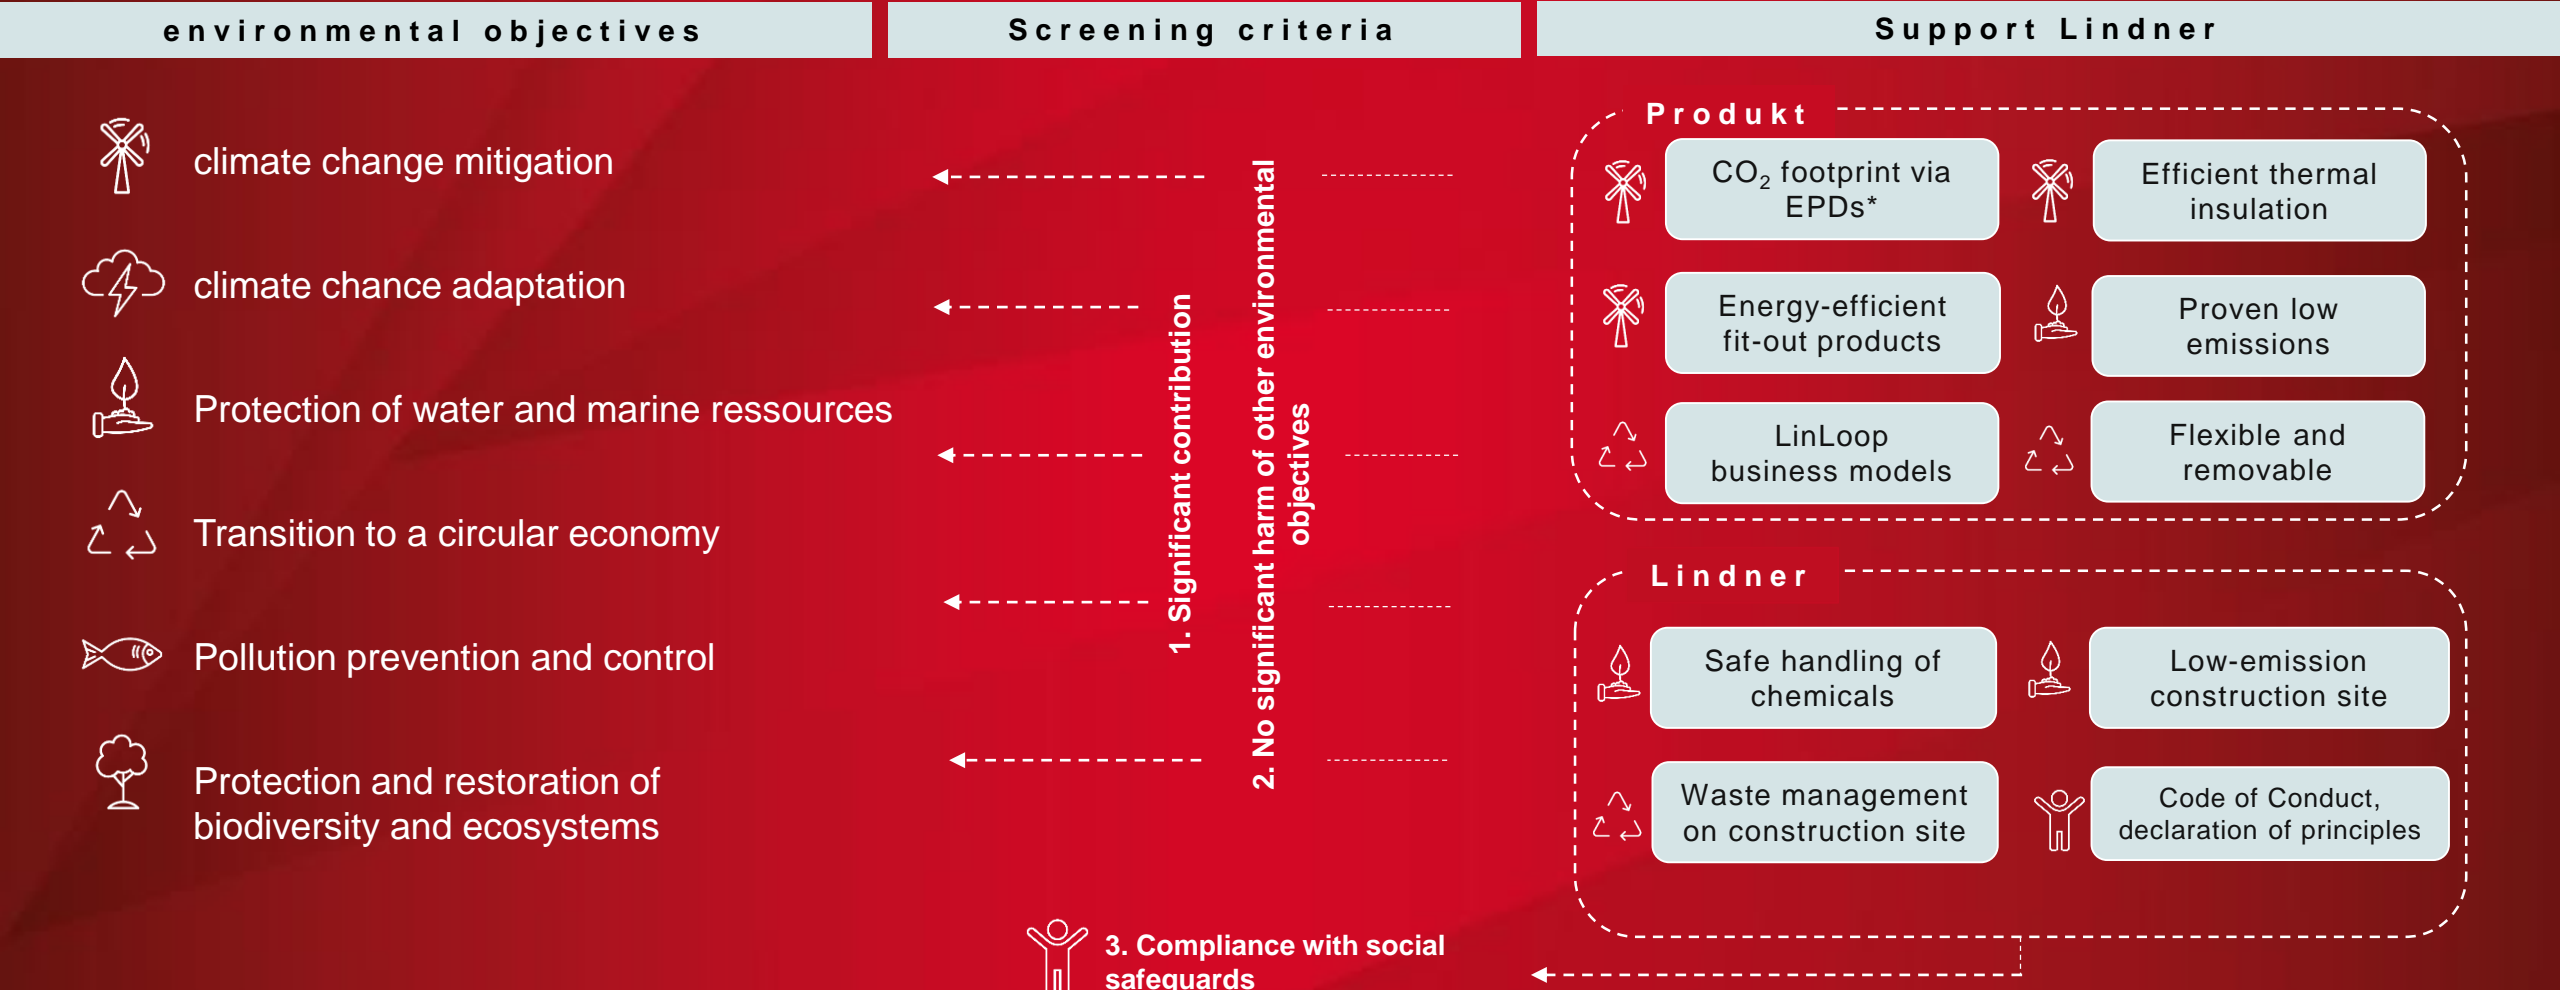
environmental objectives

Screening criteria

Support Lindner

climate change mitigation

climate chance adaptation

Protection of water and marine ressources

Transition to a circular economy

Pollution prevention and control

Protection and restoration of biodiversity and ecosystems

1. Significant contribution

2. No significant harm of other environmental objectives

Produkt

$CO_2$ footprint via EPDs*

Efficient thermal insulation

Energy-efficient fit-out products

Proven low emissions

LinLoop business models

Flexible and removable

Lindner

Safe handling of chemicals

Low-emission construction site

Waste management on construction site

Code of Conduct, declaration of principles

3. Compliance with social safeguards